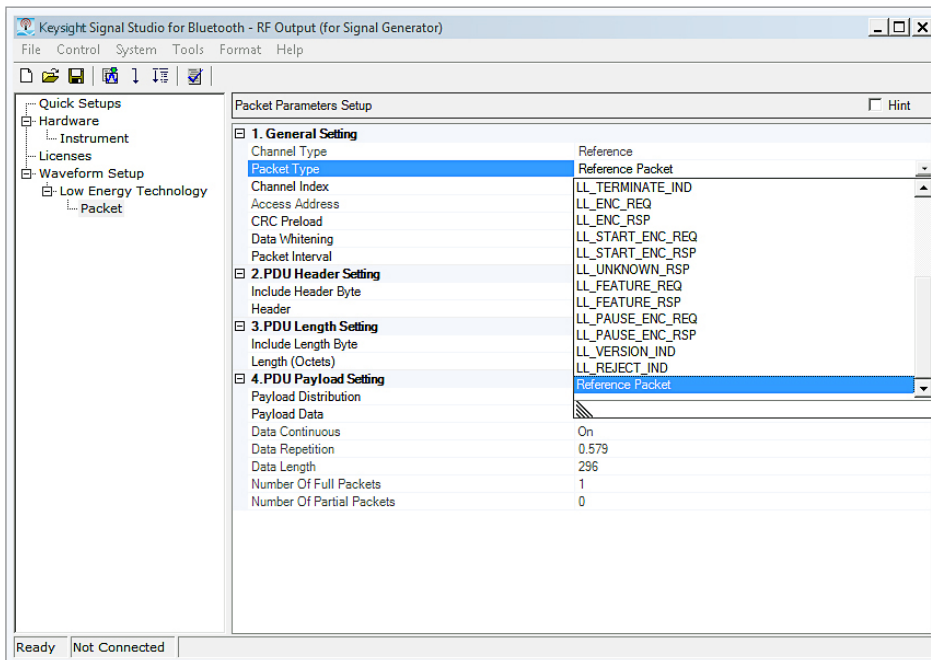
Keysight Signal Studio for Bluetooth - RF Output (for Signal Generator)

File Control System Tools Format Help

Quick Setups
Hardware
Instrument
Licenses
Waveform Setup
Low Energy Technology
Packet

Packet Parameters Setup

Hint

| | |
|---|---|
| 1. General Setting | |
| Channel Type | Reference |
| Packet Type | Reference Packet |
| Channel Index | LL_TERMINATE_IND |
| Access Address | LL_ENC_REQ |
| CRC Preload | LL_ENC_RSP |
| Data Whitening | LL_START_ENC_REQ |
| Packet Interval | LL_START_ENC_RSP |
| 2.PDU Header Setting | LL_UNKNOWN_RSP |
| Include Header Byte | LL_FEATURE_REQ |
| Header | LL_FEATURE_RSP |
| 3.PDU Length Setting | LL_PAUSE_ENC_REQ |
| Include Length Byte | LL_PAUSE_ENC_RSP |
| Length (Octets) | LL_VERSION_IND |
| 4.PDU Payload Setting | LL_REJECT_IND |
| Payload Distribution | Reference Packet |
| Payload Data | |
| Data Continuous | On |
| Data Repetition | 0.579 |
| Data Length | 296 |
| Number Of Full Packets | 1 |
| Number Of Partial Packets | 0 |

Ready | Not Connected